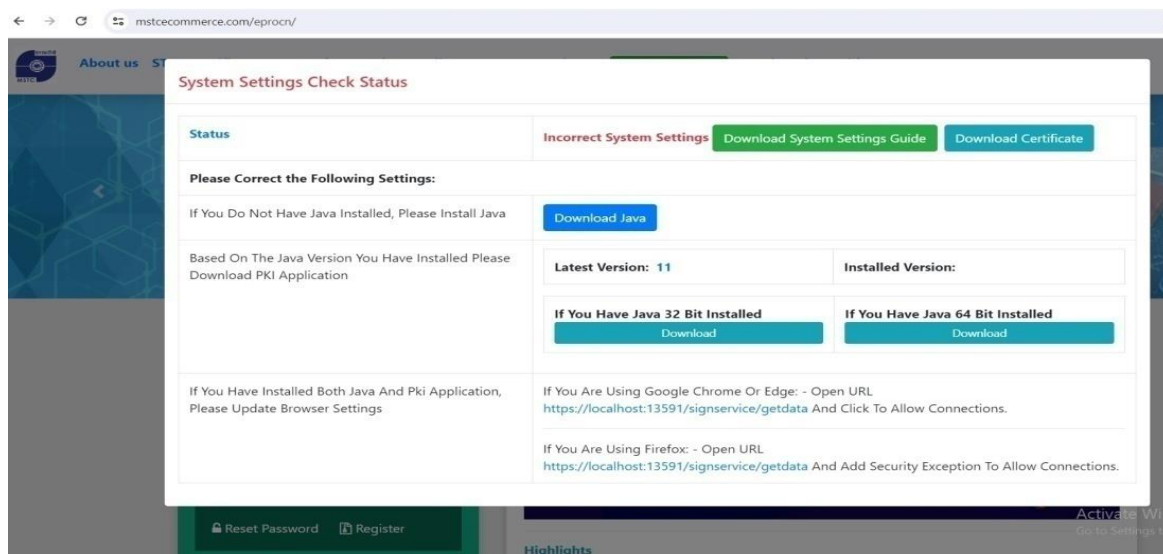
mstcecommerce.com/eprocn/

About us ST

System Settings Check Status

| Status | Incorrect System Settings Download System Settings Guide Download Certificate |
|---|---|
| Please Correct the Following Settings: | |
| If You Do Not Have Java Installed, Please Install Java | Download Java |
| Based On The Java Version You Have Installed Please Download PKI Application | Latest Version: 11 — Installed Version: <br> If You Have Java 32 Bit Installed Download — If You Have Java 64 Bit Installed Download |
| If You Have Installed Both Java And Pki Application, Please Update Browser Settings | If You Are Using Google Chrome Or Edge: - Open URL https://localhost:13591/signservice/getdata And Click To Allow Connections. <br> If You Are Using Firefox: - Open URL https://localhost:13591/signservice/getdata And Add Security Exception To Allow Connections. |

Reset Password Register

Highlights

Activate Wi
Go to Settings t